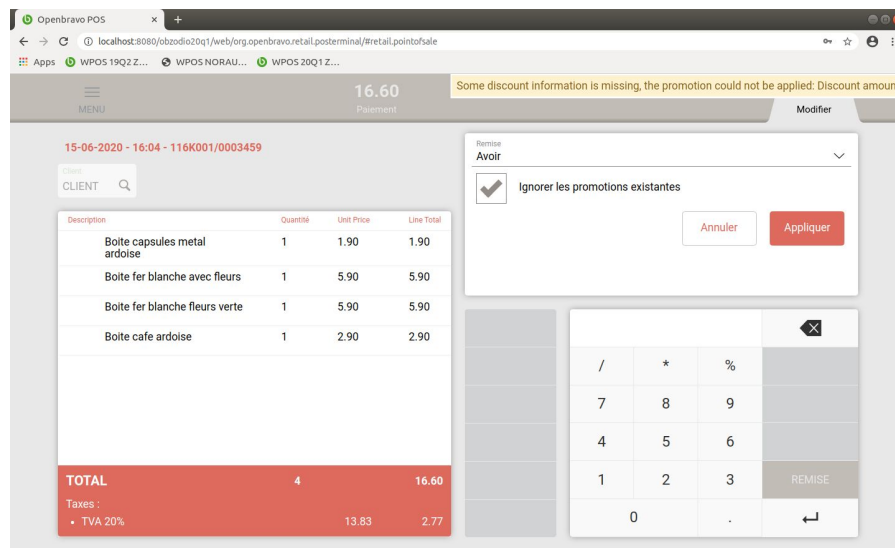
Openbravo POS
localhost:8080/obzodio20q1/web/org.openbravo.retail.posterminal/#retail.pointofsale
Apps WPOS 19Q2 Z... WPOS NORAU... WPOS 20Q1 Z...

MENU
16.60
Paiement
Some discount information is missing, the promotion could not be applied: Discount amoun
Modifier

15-06-2020 - 16:04 - 116K001/0003459
Client
CLIENT

| Description | Quantité | Unit Price | Line Total |
|---|---|---|---|
| Boite capsules metal ardoise | 1 | 1.90 | 1.90 |
| Boite fer blanche avec fleurs | 1 | 5.90 | 5.90 |
| Boite fer blanche fleurs verte | 1 | 5.90 | 5.90 |
| Boite cafe ardoise | 1 | 2.90 | 2.90 |

TOTAL 4 16.60
Taxes :
• TVA 20% 13.83 2.77

Remise
Avoir
Ignorer les promotions existantes
Annuler
Appliquer

/ * %
7 8 9
4 5 6
1 2 3 REMISE
0 .